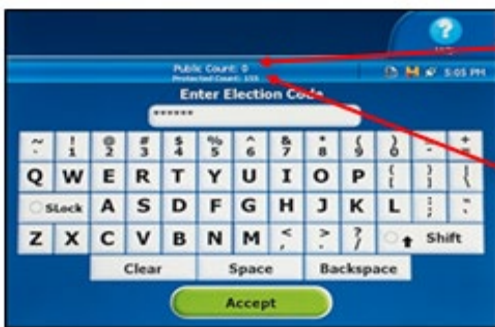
?
Help

Public Count: 0
Protected Count: 155

5:05 PM

Enter Election Code

******

~ `
! 1
@ 2
# 3
$ 4
% 5
^ 6
& 7
* 8
( 9
) 0
- _
+ =

Q W E R T Y U I O P { [ } ] | \

SLock A S D F G H J K L : ; " '

Z X C V B N M < , > . ? / Shift

Clear Space Backspace

Accept